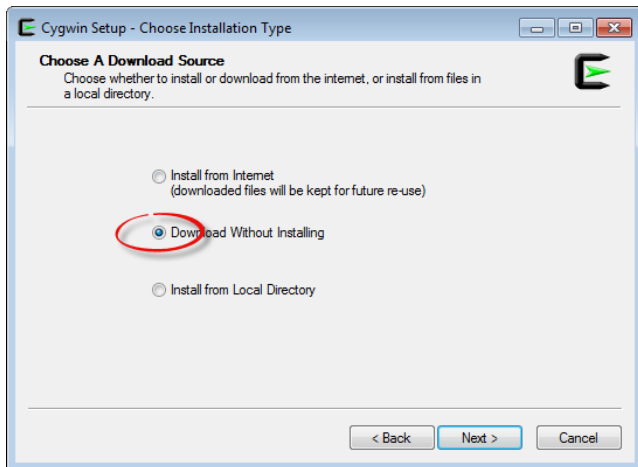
Cygwin Setup - Choose Installation Type

Choose A Download Source
Choose whether to install or download from the internet, or install from files in a local directory.

Install from Internet
(downloaded files will be kept for future re-use)

Download Without Installing

Install from Local Directory

< Back
Next >
Cancel